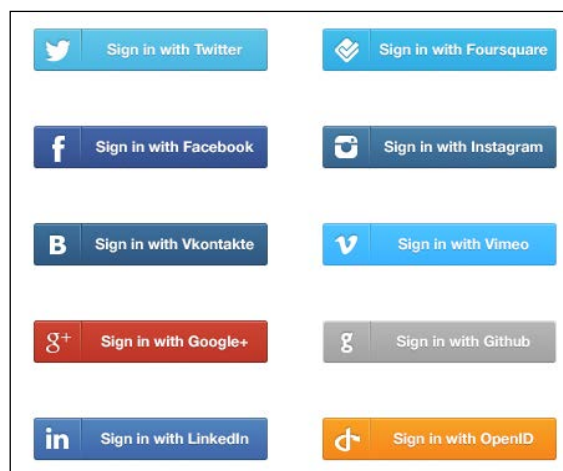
Sign in with Twitter

Sign in with Foursquare

f Sign in with Facebook

Sign in with Instagram

B Sign in with Vkontakte

v Sign in with Vimeo

g+ Sign in with Google+

g Sign in with Github

in Sign in with LinkedIn

Sign in with OpenID